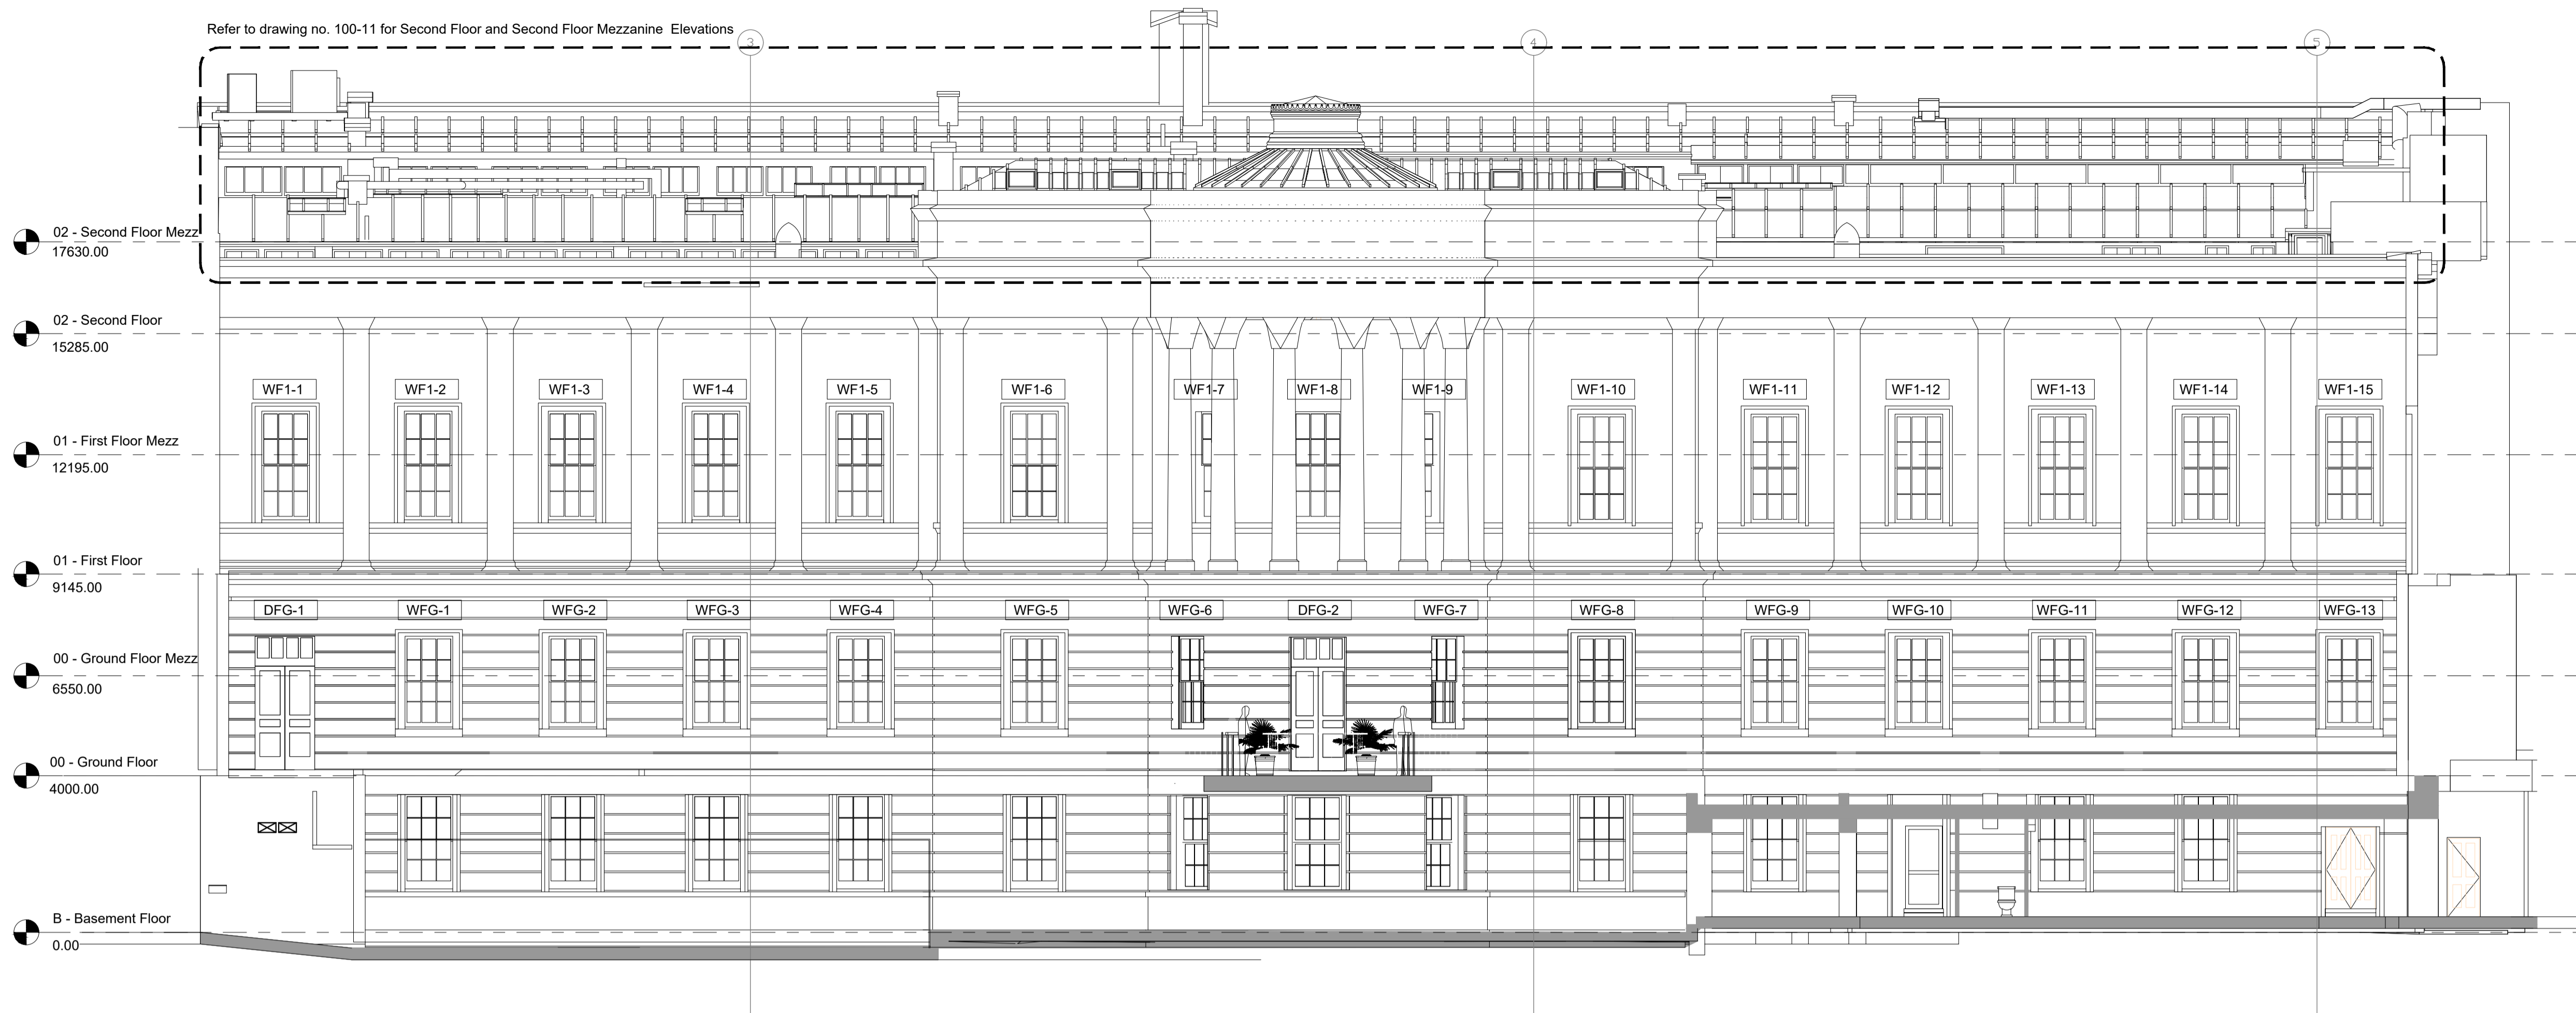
Refer to drawing no. 100-11 for Second Floor and Second Floor Mezzanine Elevations

3

4

5

02 - Second Floor Mezz
17630.00

02 - Second Floor
15285.00

01 - First Floor Mezz
12195.00

01 - First Floor
9145.00

00 - Ground Floor Mezz
6550.00

00 - Ground Floor
4000.00

B - Basement Floor
0.00

WF1-1 WF1-2 WF1-3 WF1-4 WF1-5 WF1-6 WF1-7 WF1-8 WF1-9 WF1-10 WF1-11 WF1-12 WF1-13 WF1-14 WF1-15

DFG-1 WFG-1 WFG-2 WFG-3 WFG-4 WFG-5 WFG-6 DFG-2 WFG-7 WFG-8 WFG-9 WFG-10 WFG-11 WFG-12 WFG-13